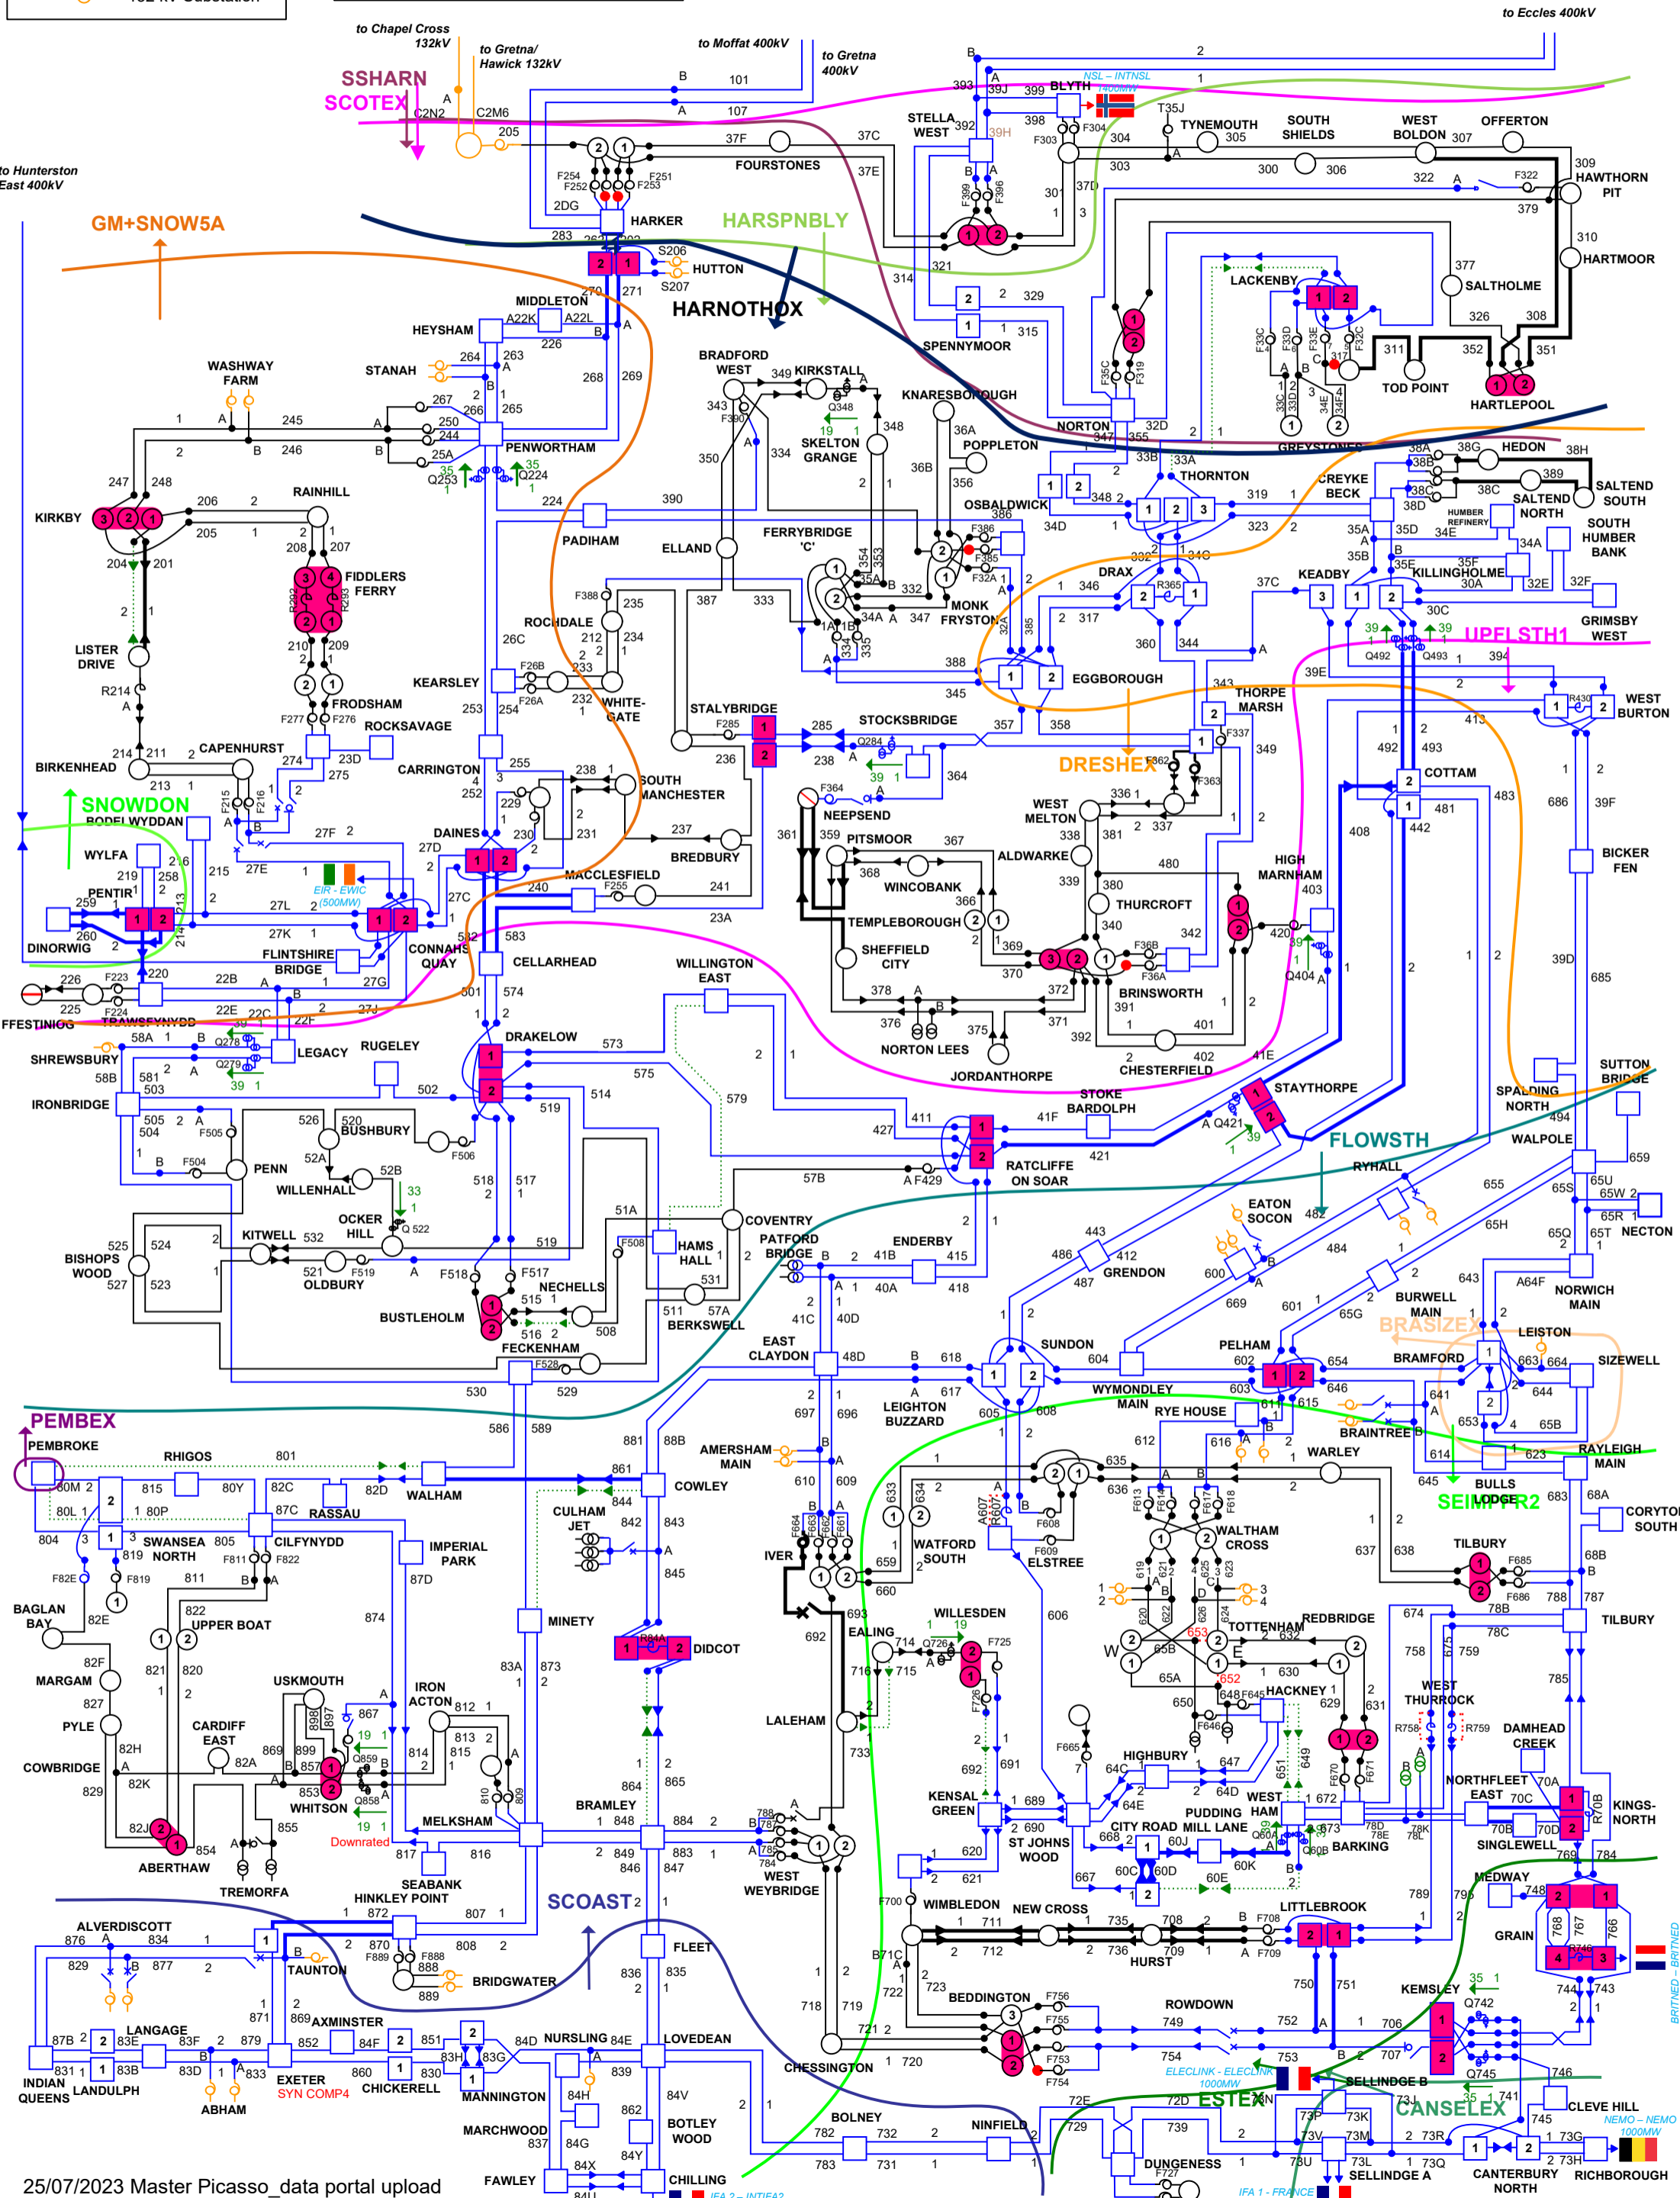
132 kV Substation

to Eccles 400kV
to Chapel Cross 132kV
to Gretna/ Hawick 132kV
to Moffat 400kV
to Gretna 400kV
to Hunterston East 400kV

SSHARN
SCOTEX
GM+SNOW5A
HARSPNBLY
HARNOTHOX
SNOWDON
EIR - EWIC (500MW)
DRESHEX
UPFLSTH1
FLOWSTH
PEMBEX
BRASIZEX
SEIMPPR2
SCOAST
ESTEX
CANSELEX
NSL - INTNSL 1400MW
ELECLINK - ELECLINK 1000MW
NEMO - NEMO 1000MW
IFA 1 - FRANCE
IFA 2 - INTIFA2
BRITNED - BRITNED

HARKER
FOURSTONES
STELLA WEST
BLYTH
TYNEMOUTH
SOUTH SHIELDS
WEST BOLDON
OFFERTON
HAWTHORN PIT
HARTMOOR
SALTHOLME
LACKENBY
TOD POINT
HARTLEPOOL
SPENNYMOOR
NORTON
GREYSTONES
HUTTON
MIDDLETON
HEYSHAM
STANAH
WASHWAY FARM
PENWORTHAM
BRADFORD WEST
KIRKSTALL
SKELTON GRANGE
KNARESBOROUGH
POPPLETON
THORNTON
CREYKE BECK
HEDON
SALTEND SOUTH
SALTEND NORTH
HUMBER REFINERY
SOUTH HUMBER BANK
KILLINGHOLME
KEADBY
GRIMSBY WEST
OSBALDWICK
DRAX
FERRYBRIDGE 'C'
MONK FRYSTON
EGGBOROUGH
THORPE MARSH
WEST BURTON
COTTAM
RAINHILL
KIRKBY
FIDDLERS FERRY
LISTER DRIVE
FRODSHAM
ROCKSAVAGE
CAPENHURST
BIRKENHEAD
PADIHAM
ELLAND
ROCHDALE
KEARSLEY
WHITEGATE
STALYBRIDGE
STOCKSBRIDGE
CARRINGTON
SOUTH MANCHESTER
DAINES
BREDBURY
MACCLESFIELD
NEEPSEND
WEST MELTON
PITSMOOR
ALDWARKE
WINCOBANK
TEMPLEBOROUGH
SHEFFIELD CITY
THURCROFT
BRINSWORTH
NORTON LEES
JORDANTHORPE
CHESTERFIELD
HIGH MARNHAM
BICKER FEN
BODELWYDDAN
WYLFA
PENTIR
DINORWIG
FLINTSHIRE BRIDGE
CONNAHS QUAY
CELLARHEAD
FFESTINIOG
TRAWSFYNYDD
SHREWSBURY
LEGACY
RUGELEY
IRONBRIDGE
DRAKELOW
WILLINGTON EAST
STOKE BARDOLPH
STAYTHORPE
SPALDING NORTH
SUTTON BRIDGE
WALPOLE
RATCLIFFE ON SOAR
BUSHBURY
PENN
WILLENHALL
OCKER HILL
BISHOPS WOOD
KITWELL
OLDBURY
BUSTLEHOLM
NECHELLS
HAMS HALL
COVENTRY
PATFORD BRIDGE
ENDERBY
BERKSWELL
FECKENHAM
EAST CLAYDON
GRENDON
EATON SOCON
RYHALL
NORWICH MAIN
NECTON
BURWELL MAIN
LEISTON
BRAMFORD
SIZEWELL
SUNDON
PELHAM
WYMONDLEY MAIN
RYE HOUSE
LEIGHTON BUZZARD
BRAINTREE
RAYLEIGH MAIN
BULLS LODGE
CORYTON SOUTH
TILBURY
WARLEY
PEMBROKE
RHIGOS
WALHAM
COWLEY
AMERSHAM MAIN
SWANSEA NORTH
CILFYNYDD
RASSAU
IMPERIAL PARK
BAGLAN BAY
UPPER BOAT
MARGAM
PYLE
COWBRIDGE
USKMOUTH
CARDIFF EAST
IRON ACTON
WHITSON
ABERTHAW
TREMORFA
SEABANK
MELKSHAM
CULHAM JET
MINETY
DIDCOT
IVER
WATFORD SOUTH
ELSTREE
WALTHAM CROSS
TOTTENHAM
REDBRIDGE
HACKNEY
EALING
WILLESDEN
LALEHAM
KENSAL GREEN
HIGHBURY
WEST HAM
CITY ROAD
PUDDING MILL LANE
BARKING
WEST THURROCK
DAMHEAD CREEK
NORTHFLEET EAST
KINGSNORTH
SINGLEWELL
MEDWAY
GRAIN
BRAMLEY
WEST WEYBRIDGE
ST JOHNS WOOD
WIMBLEDON
NEW CROSS
LITTLEBROOK
HURST
BEDDINGTON
ROWDOWN
KEMSLEY
CHESSINGTON
SELLINDGE B
CLEVE HILL
HINKLEY POINT
ALVERDISCOTT
TAUNTON
BRIDGWATER
FLEET
AXMINSTER
EXETER
SYN COMP4
CHICKERELL
MANNINGTON
NURSLING
LOVEDEAN
LANGAGE
INDIAN QUEENS
LANDULPH
ABHAM
MARCHWOOD
BOTLEY WOOD
FAWLEY
CHILLING
BOLNEY
NINFIELD
DUNGENESS
SELLINDGE A
CANTERBURY NORTH
RICHBOROUGH
Downrated

25/07/2023 Master Picasso_data portal upload